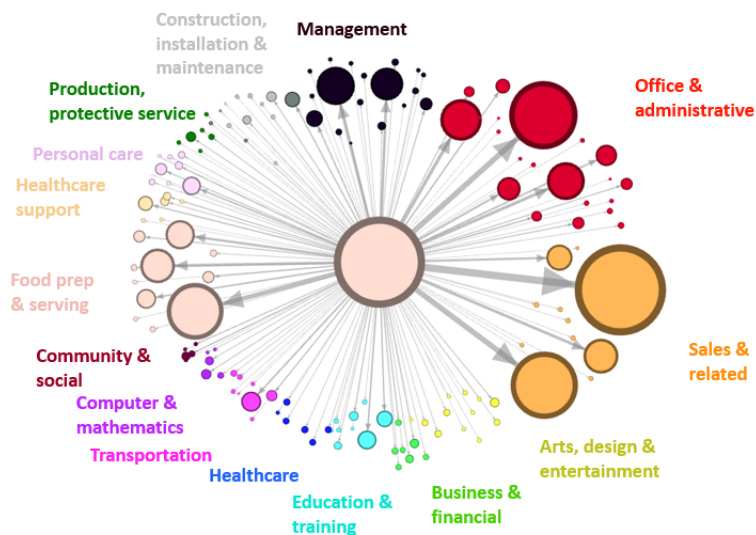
Construction, installation & maintenance

Management

Office & administrative

Production, protective service

Personal care

Healthcare support

Food prep & serving

Sales & related

Community & social

Computer & mathematics

Transportation

Healthcare

Education & training

Business & financial

Arts, design & entertainment